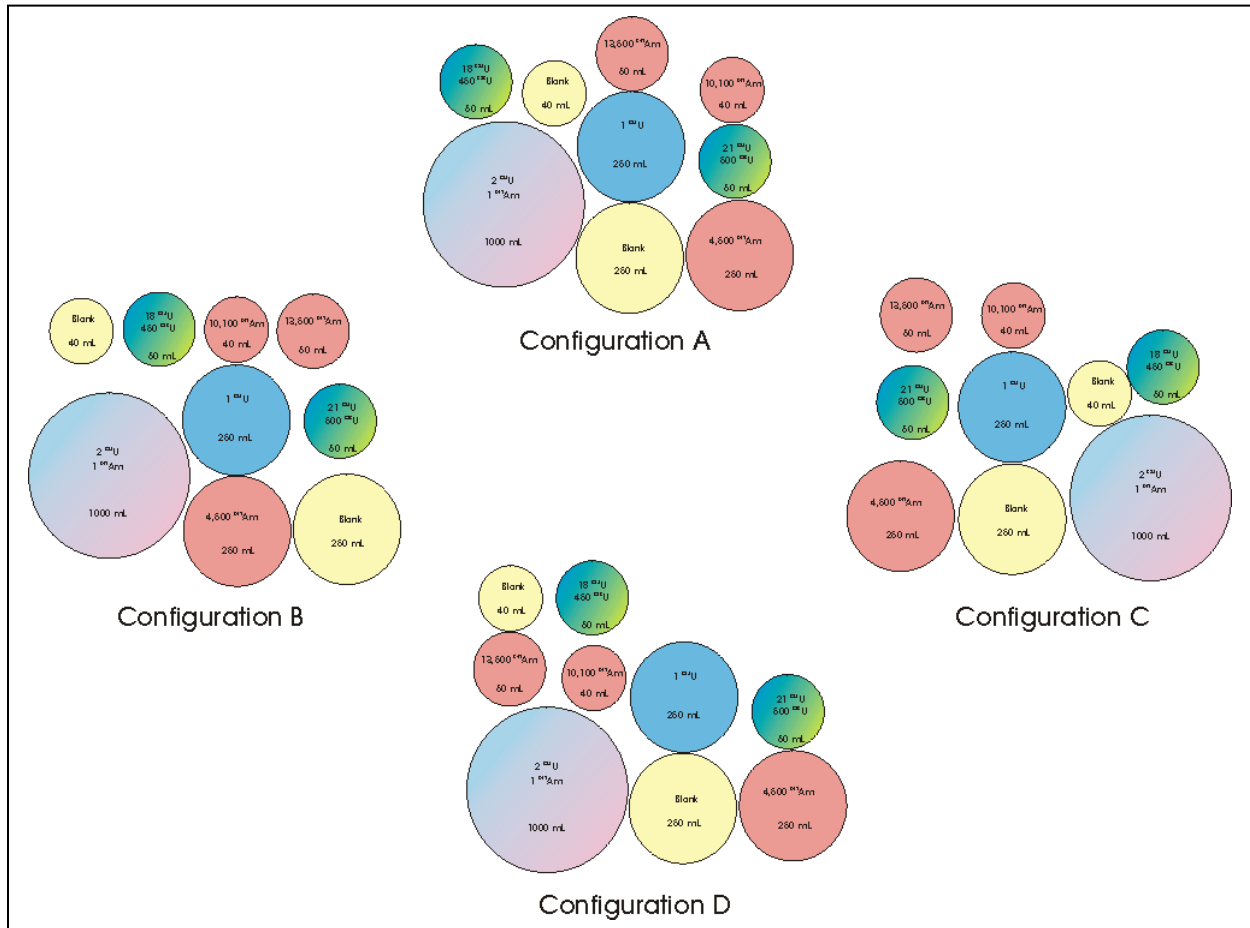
18 $^{233}$U
460 $^{238}$U
60 mL

Blank
40 mL

13,600 $^{241}$Am
60 mL

10,100 $^{241}$Am
40 mL

1 $^{233}$U
260 mL

21 $^{233}$U
600 $^{238}$U
60 mL

2 $^{233}$U
1 $^{241}$Am
1000 mL

Blank
260 mL

4,600 $^{241}$Am
260 mL

Configuration A

Blank
40 mL

18 $^{233}$U
460 $^{238}$U
60 mL

10,100 $^{241}$Am
40 mL

13,600 $^{241}$Am
60 mL

1 $^{233}$U
260 mL

21 $^{233}$U
600 $^{238}$U
60 mL

2 $^{233}$U
1 $^{241}$Am
1000 mL

4,600 $^{241}$Am
260 mL

Blank
260 mL

Configuration B

13,600 $^{241}$Am
60 mL

10,100 $^{241}$Am
40 mL

18 $^{233}$U
460 $^{238}$U
60 mL

21 $^{233}$U
600 $^{238}$U
60 mL

1 $^{233}$U
260 mL

Blank
40 mL

2 $^{233}$U
1 $^{241}$Am
1000 mL

4,600 $^{241}$Am
260 mL

Blank
260 mL

Configuration C

Blank
40 mL

18 $^{233}$U
460 $^{238}$U
60 mL

13,600 $^{241}$Am
60 mL

10,100 $^{241}$Am
40 mL

1 $^{233}$U
260 mL

21 $^{233}$U
600 $^{238}$U
60 mL

2 $^{233}$U
1 $^{241}$Am
1000 mL

Blank
260 mL

4,600 $^{241}$Am
260 mL

Configuration D